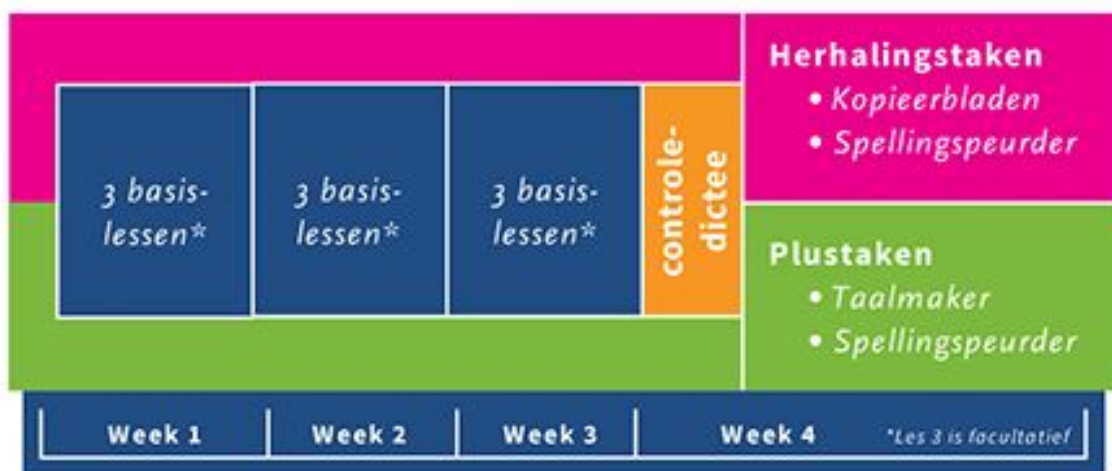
3 basislessen*

3 basislessen*

3 basislessen*

controledictee

Herhalingstaken
• Kopieerbladen
• Spellingspeurder

Plustaken
• Taalmaker
• Spellingspeurder

Week 1 | Week 2 | Week 3 | Week 4

*Les 3 is facultatief